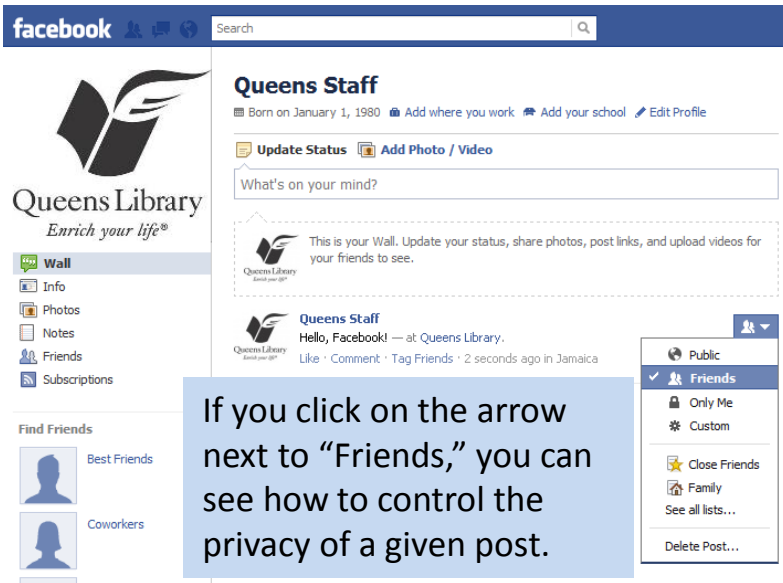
facebook

Search

Queens Library
Enrich your life®

Wall
Info
Photos
Notes
Friends
Subscriptions

Find Friends

Best Friends

Coworkers

Queens Staff

Born on January 1, 1980 Add where you work Add your school Edit Profile

Update Status Add Photo / Video

What's on your mind?

Queens Library
Enrich your life

This is your Wall. Update your status, share photos, post links, and upload videos for your friends to see.

Queens Library
Enrich your life

Queens Staff
Hello, Facebook! — at Queens Library.
Like · Comment · Tag Friends · 2 seconds ago in Jamaica

Public
✓ Friends
Only Me
Custom
Close Friends
Family
See all lists...
Delete Post...

If you click on the arrow next to "Friends," you can see how to control the privacy of a given post.